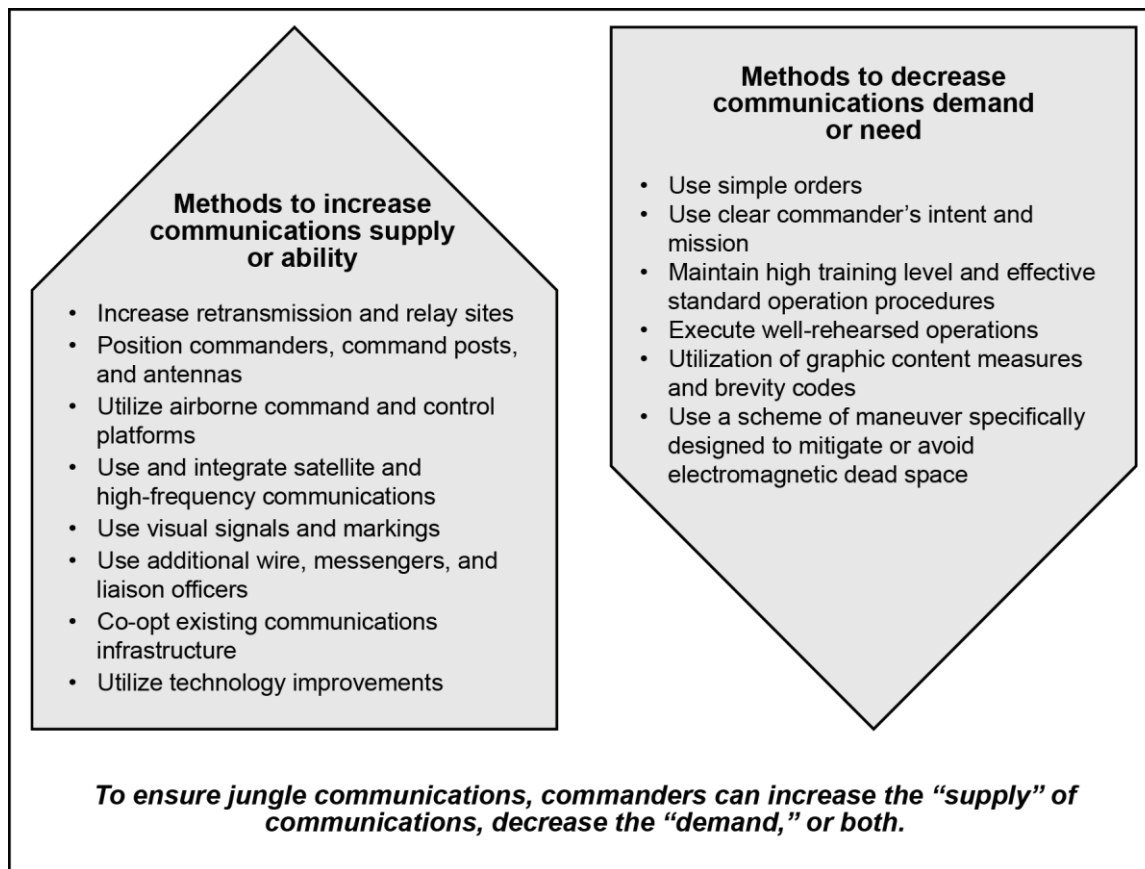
Methods to increase communications supply or ability

- Increase retransmission and relay sites
- Position commanders, command posts, and antennas
- Utilize airborne command and control platforms
- Use and integrate satellite and high-frequency communications
- Use visual signals and markings
- Use additional wire, messengers, and liaison officers
- Co-opt existing communications infrastructure
- Utilize technology improvements

Methods to decrease communications demand or need

- Use simple orders
- Use clear commander's intent and mission
- Maintain high training level and effective standard operation procedures
- Execute well-rehearsed operations
- Utilization of graphic content measures and brevity codes
- Use a scheme of maneuver specifically designed to mitigate or avoid electromagnetic dead space

To ensure jungle communications, commanders can increase the "supply" of communications, decrease the "demand," or both.